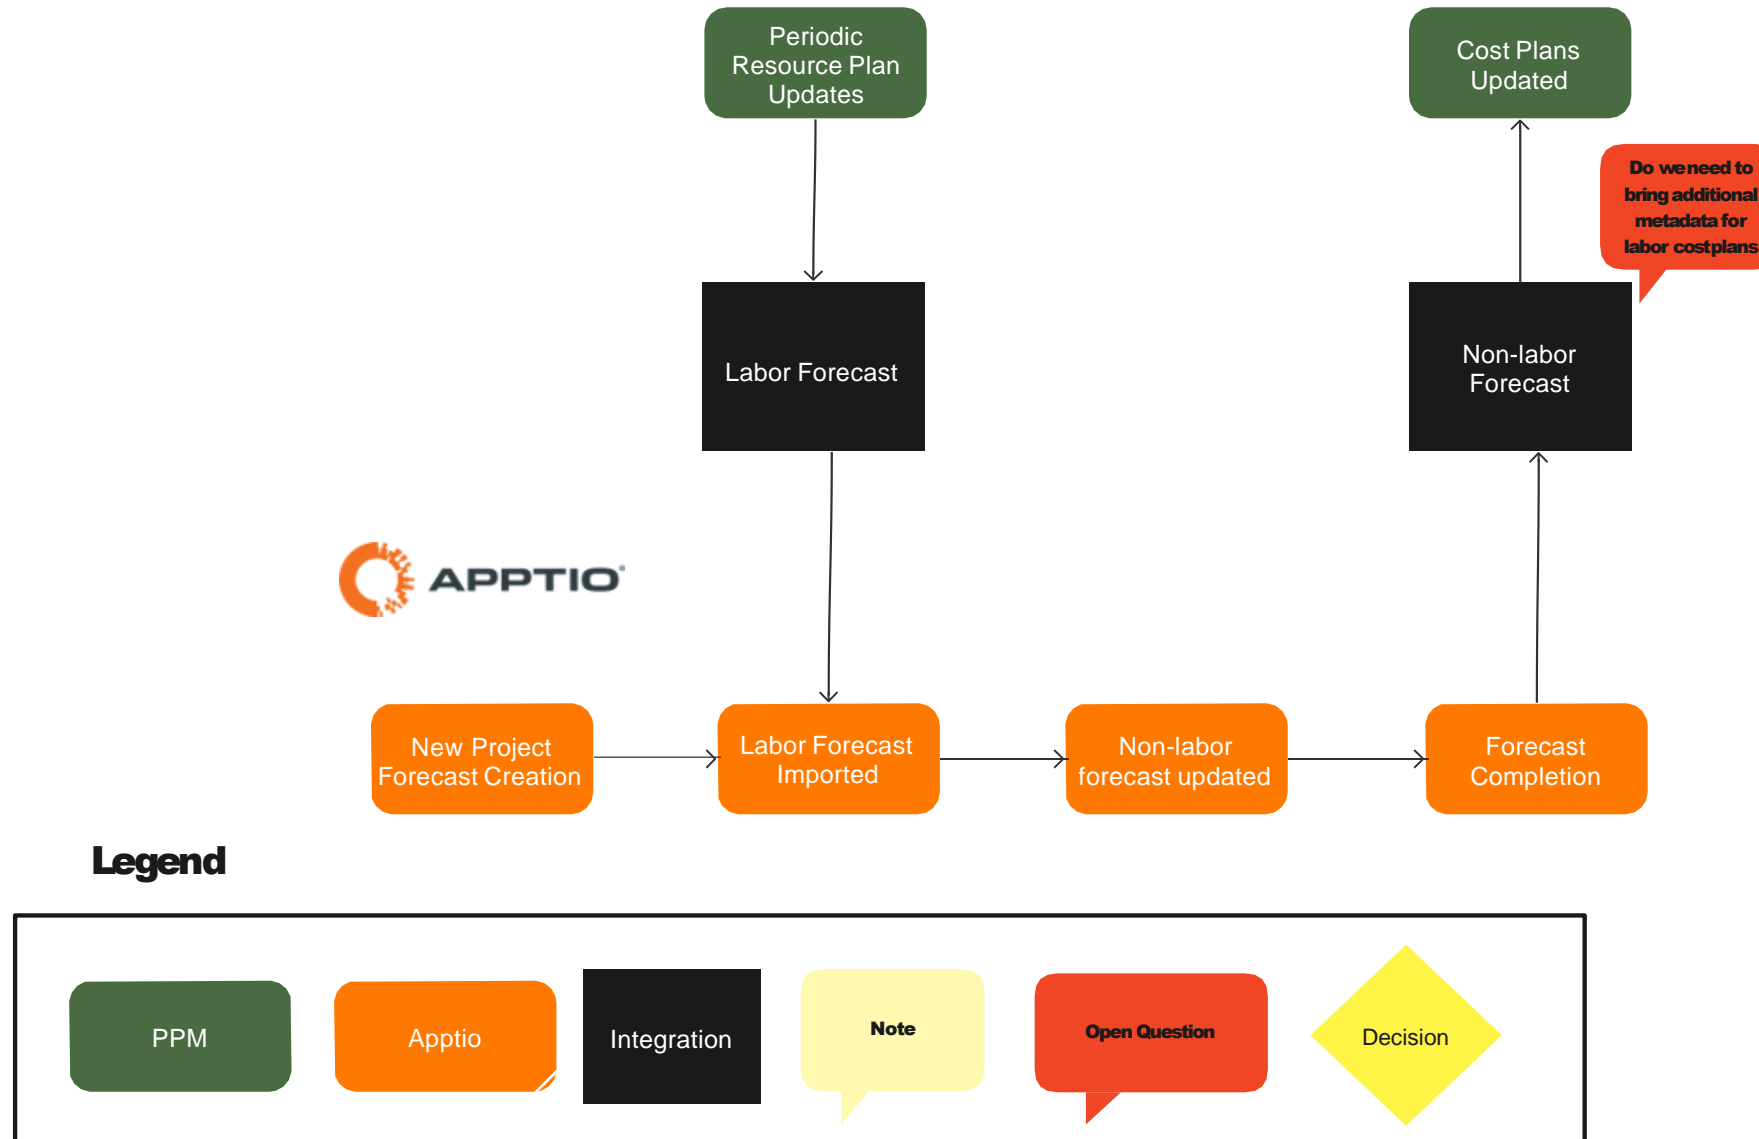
Periodic Resource Plan Updates

Cost Plans Updated

Do we need to bring additional metadata for labor costplans

Labor Forecast

Non-labor Forecast

APPTIO

New Project Forecast Creation

Labor Forecast Imported

Non-labor forecast updated

Forecast Completion

Legend

PPM

Apptio

Integration

Note

Open Question

Decision